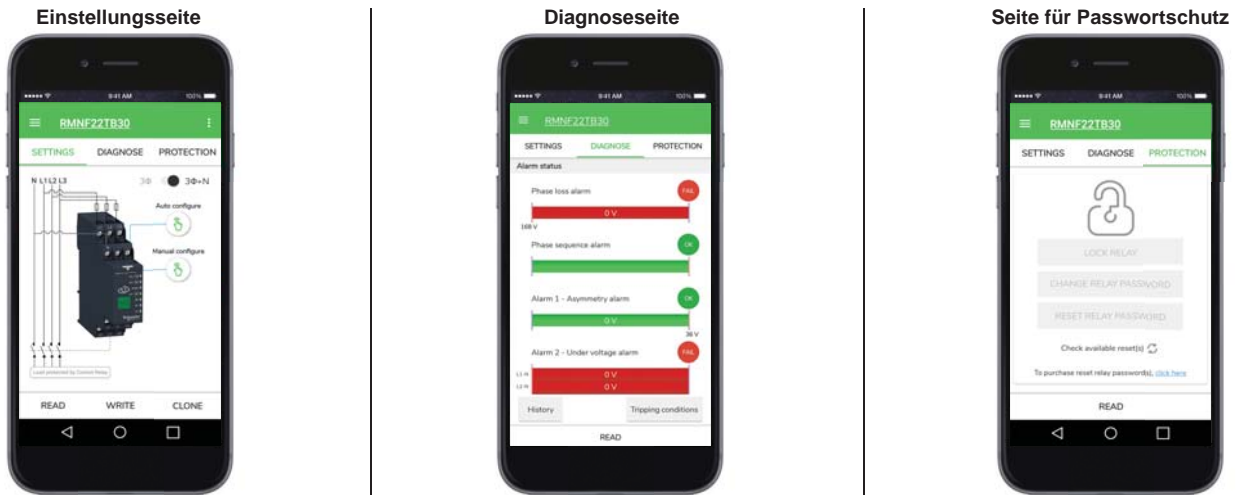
Einstellungsseite

9:41 AM 100%

RMNF22TB30

SETTINGS DIAGNOSE PROTECTION

N L1 L2 L3

3Φ 3Φ+N

Auto configure

Manual configure

Load protected by Control Relay

READ WRITE CLONE

Diagnoseseite

9:41 AM 100%

RMNF22TB30

SETTINGS DIAGNOSE PROTECTION

Alarm status

Phase loss alarm FAIL

0 V

168 V

Phase sequence alarm OK

Alarm 1 - Asymmetry alarm OK

0 V

30 V

Alarm 2 - Under voltage alarm FAIL

L1-N 0 V

L2-N 0 V

History Tripping conditions

READ

Seite für Passwortschutz

9:41 AM 100%

RMNF22TB30

SETTINGS DIAGNOSE PROTECTION

LOCK RELAY

CHANGE RELAY PASSWORD

RESET RELAY PASSWORD

Check available reset(s)

To purchase reset relay password(s), click here

READ